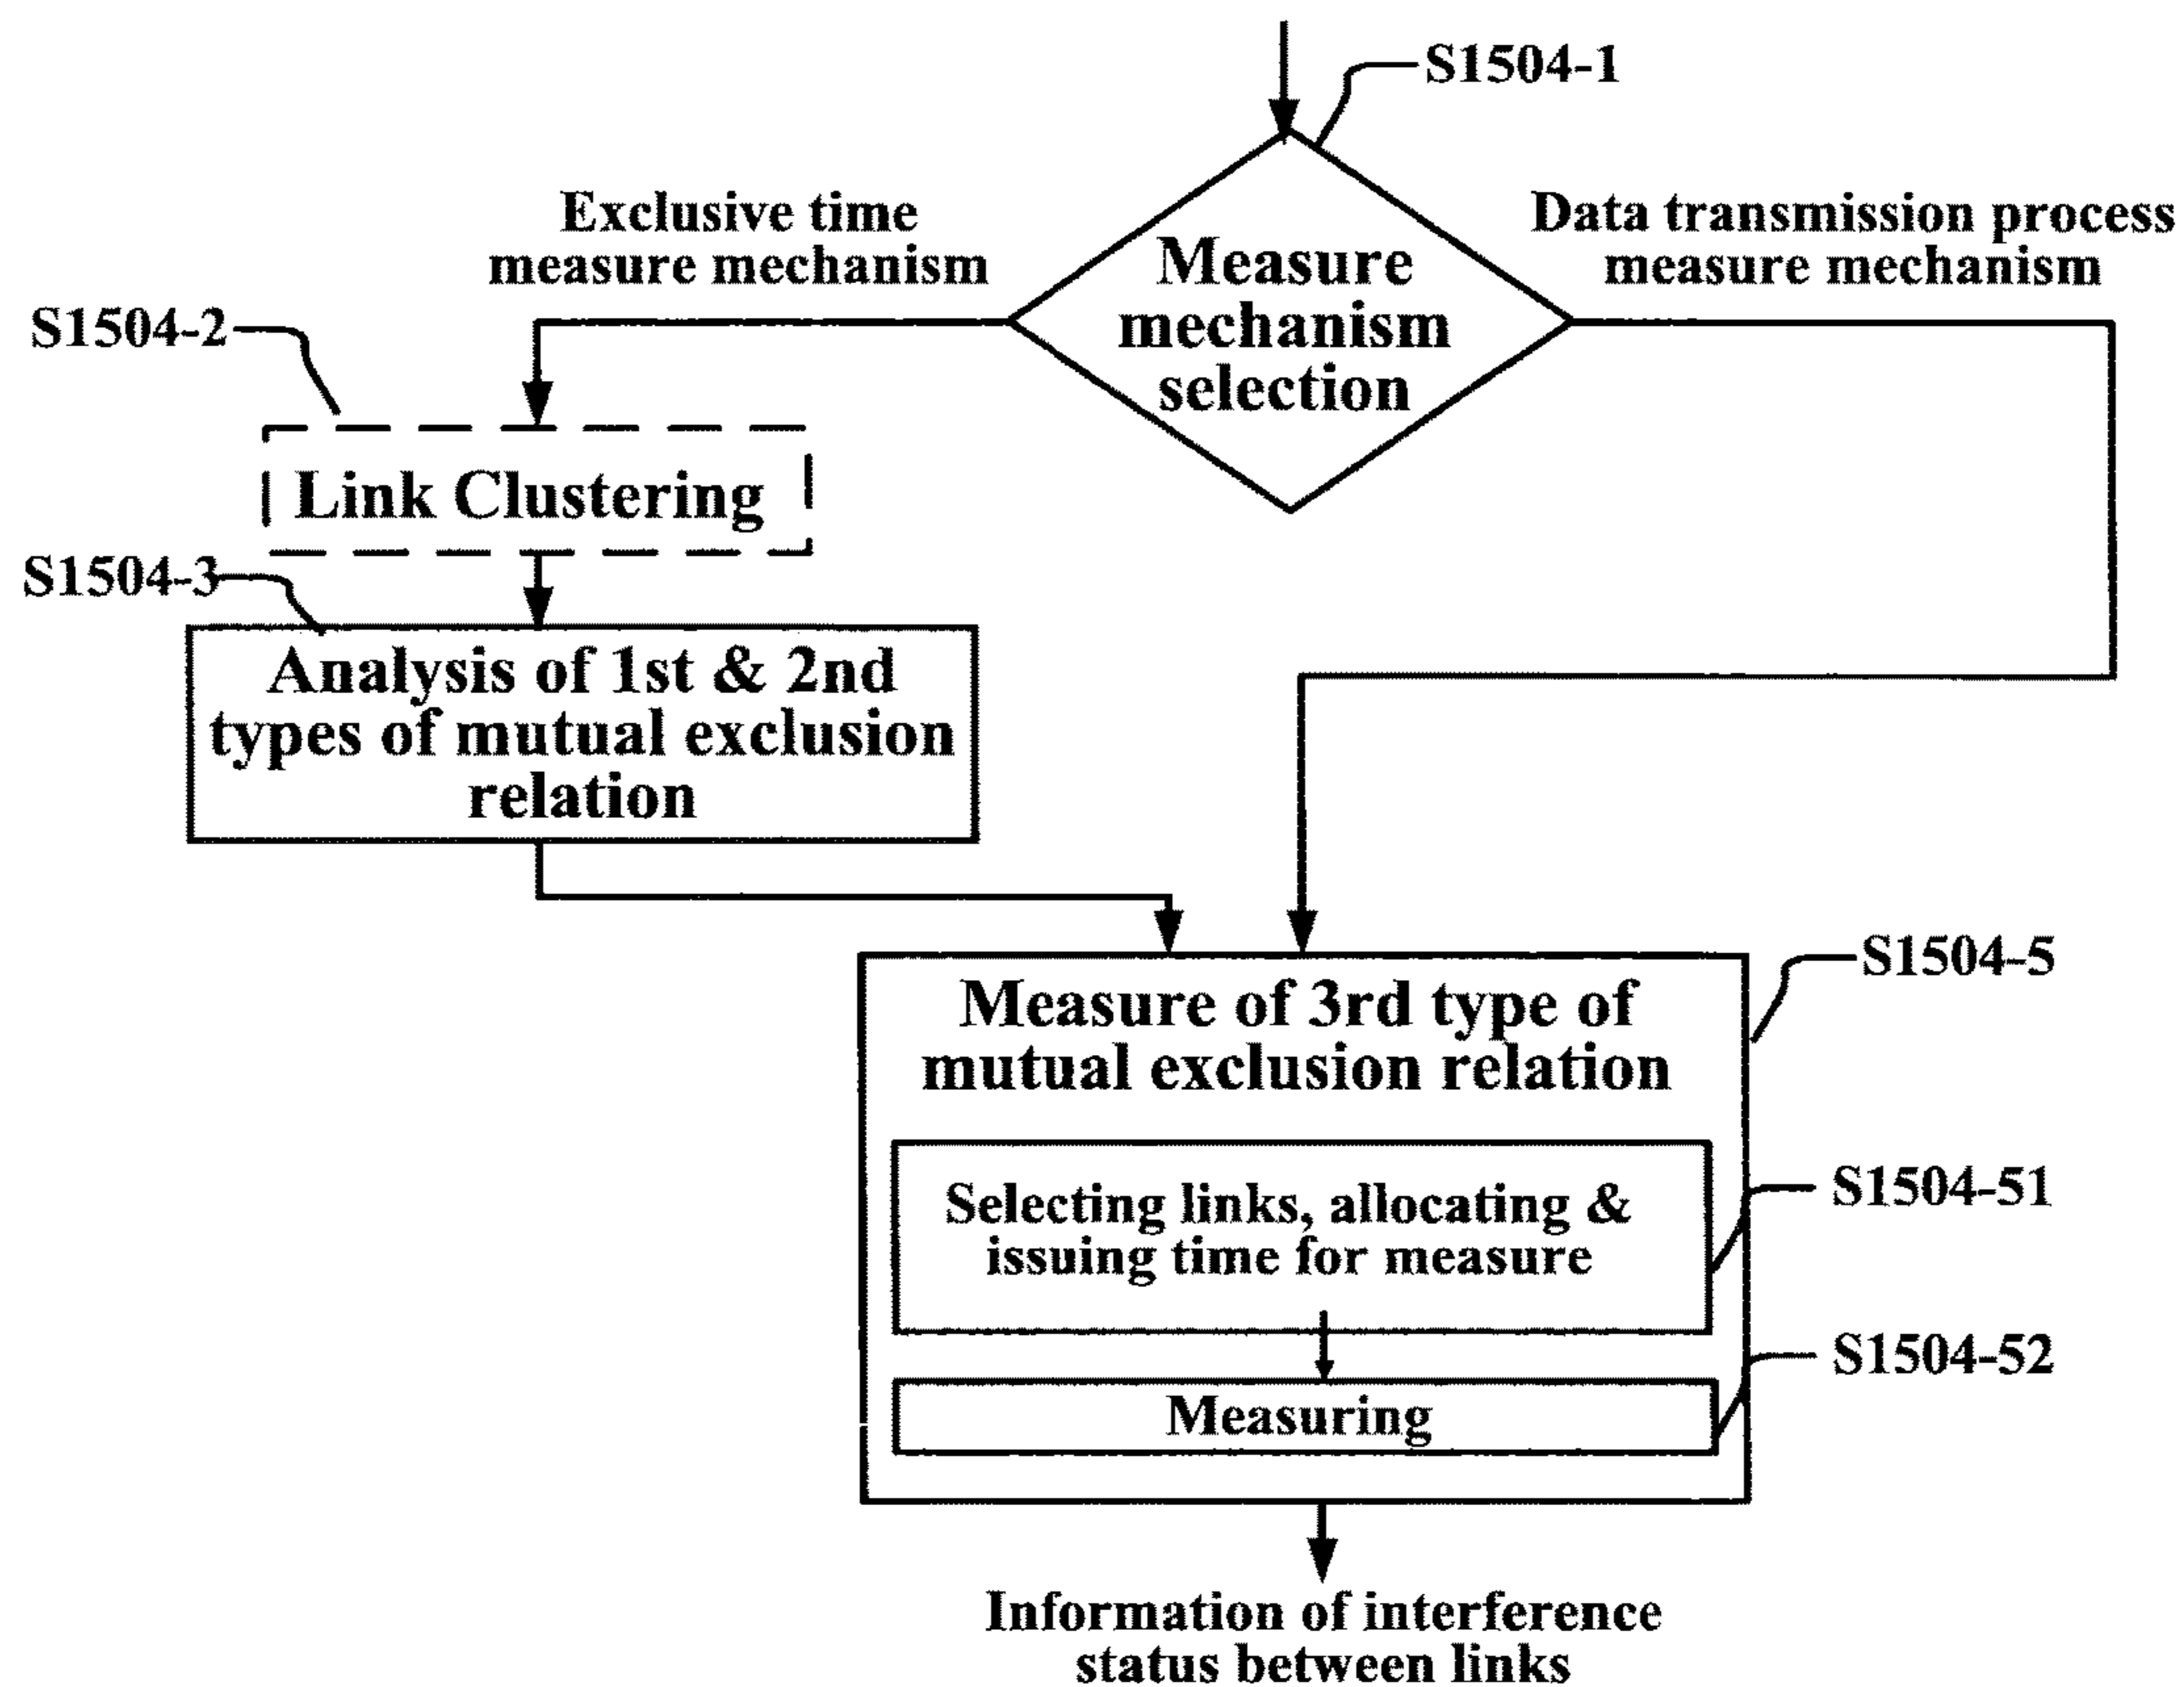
S1504-1

Measure mechanism selection

Exclusive time measure mechanism

Data transmission process measure mechanism

S1504-2

Link Clustering

S1504-3

Analysis of 1st & 2nd types of mutual exclusion relation

S1504-5

Measure of 3rd type of mutual exclusion relation

Selecting links, allocating & issuing time for measure

S1504-51

Measuring

S1504-52

Information of interference status between links